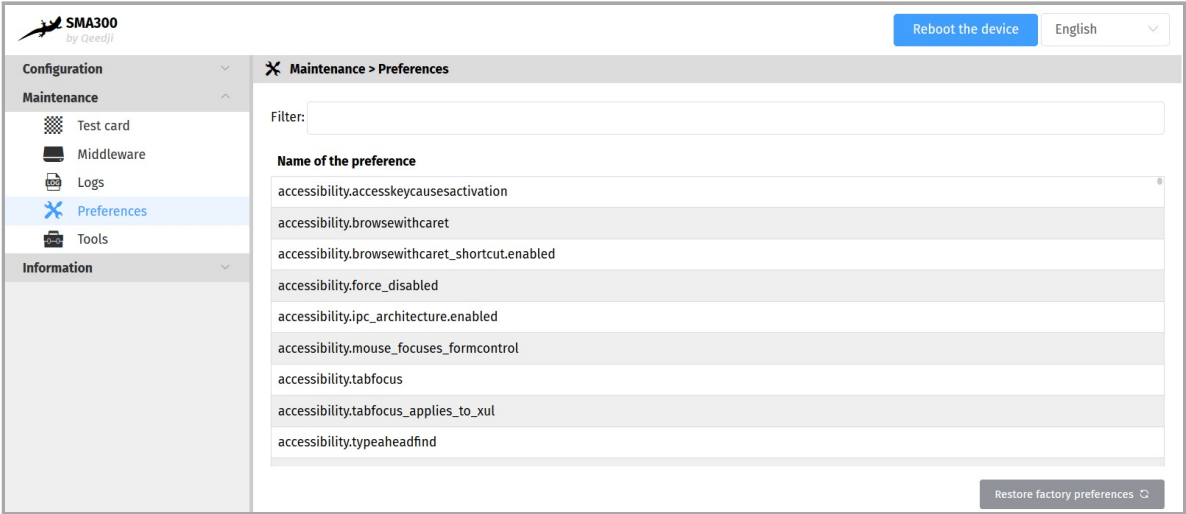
SMA300
by Qeedji

Reboot the device

English

Configuration

Maintenance

Test card

Middleware

LOG Logs

Preferences

Tools

Information

Maintenance > Preferences

Filter:

Name of the preference

accessibility.accesskeycausesactivation

accessibility.browsewithcaret

accessibility.browsewithcaret_shortcut.enabled

accessibility.force_disabled

accessibility.ipc_architecture.enabled

accessibility.mouse_focuses_formcontrol

accessibility.tabfocus

accessibility.tabfocus_applies_to_xul

accessibility.typeaheadfind

Restore factory preferences